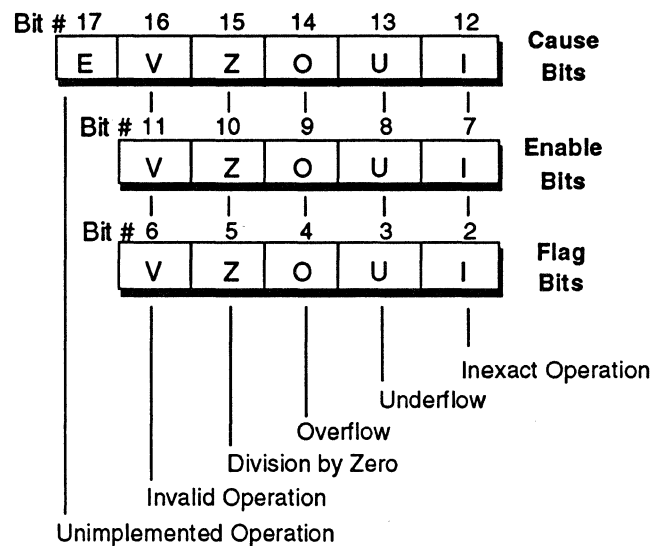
Bit # 17 16 15 14 13 12

| E | V | Z | O | U | I |
|---|---|---|---|---|---|

Cause Bits

Bit # 11 10 9 8 7

| V | Z | O | U | I |
|---|---|---|---|---|

Enable Bits

Bit # 6 5 4 3 2

| V | Z | O | U | I |
|---|---|---|---|---|

Flag Bits

Inexact Operation

Underflow

Overflow

Division by Zero

Invalid Operation

Unimplemented Operation